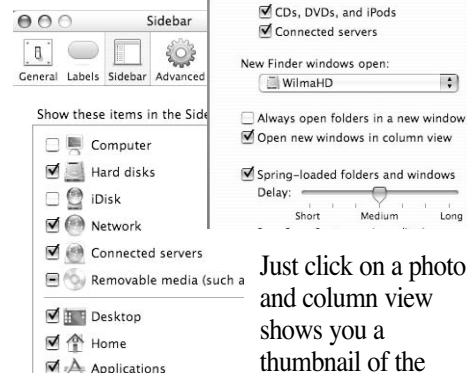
Sidebar

General Labels Sidebar Advanced

Show these items in the Side

Computer

Hard disks

iDisk

Network

Connected servers

Removable media (such a

Desktop

Home

Applications

CDs, DVDs, and iPods

Connected servers

New Finder windows open:

WilmaHD

Always open folders in a new window

Open new windows in column view

Spring-loaded folders and windows

Delay:

Short Medium Long

Just click on a photo and column view shows you a thumbnail of the